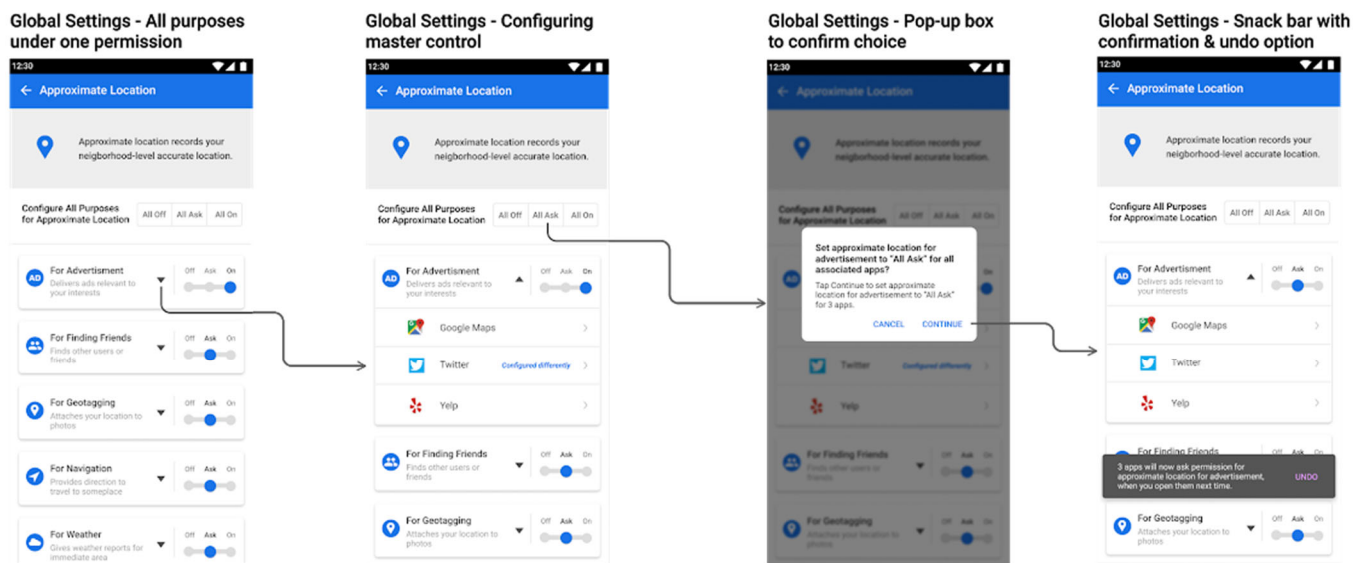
Global Settings - All purposes under one permission

12:30

Approximate Location

Approximate location records your neigborhood-level accurate location.

Configure All Purposes for Approximate Location

All Off All Ask All On

AD For Advertisment
Delivers ads relevant to your interests
Off Ask On

For Finding Friends
Finds other users or friends
Off Ask On

For Geotagging
Attaches your location to photos
Off Ask On

For Navigation
Provides direction to travel to someplace
Off Ask On

For Weather
Gives weather reports for immediate area
Off Ask On

Global Settings - Configuring master control

12:30

Approximate Location

Approximate location records your neigborhood-level accurate location.

Configure All Purposes for Approximate Location

All Off All Ask All On

AD For Advertisment
Delivers ads relevant to your interests
Off Ask On

Google Maps

Twitter Configured differently

Yelp

For Finding Friends
Finds other users or friends
Off Ask On

For Geotagging
Attaches your location to photos
Off Ask On

Global Settings - Pop-up box to confirm choice

12:30

Approximate Location

Approximate location records your neigborhood-level accurate location.

Configure All Purposes for Approximate Location

All Off All Ask All On

Set approximate location for advertisement to "All Ask" for all associated apps?

Tap Continue to set approximate location for advertisement to "All Ask" for 3 apps.

CANCEL CONTINUE

Twitter Configured differently

Yelp

For Finding Friends
Finds other users or friends
Off Ask On

For Geotagging
Attaches your location to photos
Off Ask On

Global Settings - Snack bar with confirmation & undo option

12:30

Approximate Location

Approximate location records your neigborhood-level accurate location.

Configure All Purposes for Approximate Location

All Off All Ask All On

AD For Advertisment
Delivers ads relevant to your interests
Off Ask On

Google Maps

Twitter

Yelp

For Finding Friends

3 apps will now ask permission for approximate location for advertisement, when you open them next time.

UNDO

For Geotagging
Attaches your location to photos
Off Ask On